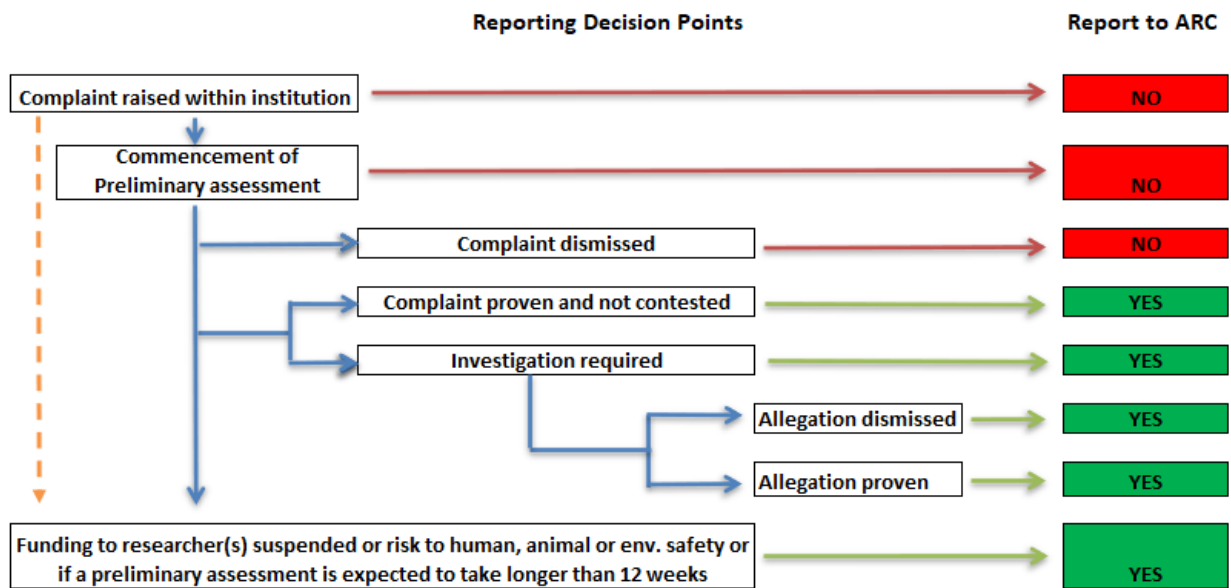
Reporting Decision Points

Report to ARC

Complaint raised within institution

NO

Commencement of Preliminary assessment

NO

Complaint dismissed

NO

Complaint proven and not contested

YES

Investigation required

YES

Allegation dismissed

YES

Allegation proven

YES

Funding to researcher(s) suspended or risk to human, animal or env. safety or if a preliminary assessment is expected to take longer than 12 weeks

YES